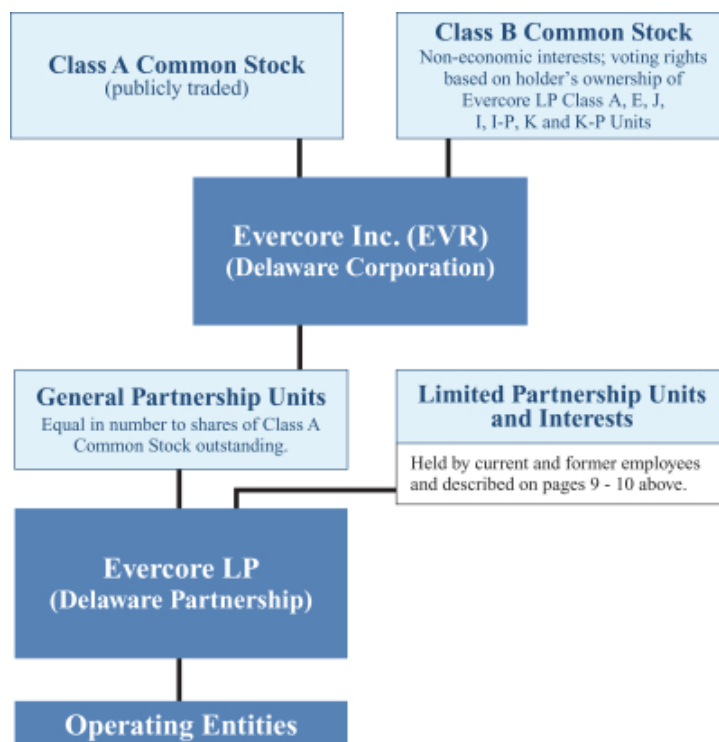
Class A Common Stock
(publicly traded)

Class B Common Stock
Non-economic interests; voting rights based on holder's ownership of Evercore LP Class A, E, J, I, I-P, K and K-P Units

Evercore Inc. (EVR)
(Delaware Corporation)

General Partnership Units
Equal in number to shares of Class A Common Stock outstanding.

Limited Partnership Units and Interests

Held by current and former employees and described on pages 9 - 10 above.

Evercore LP
(Delaware Partnership)

Operating Entities